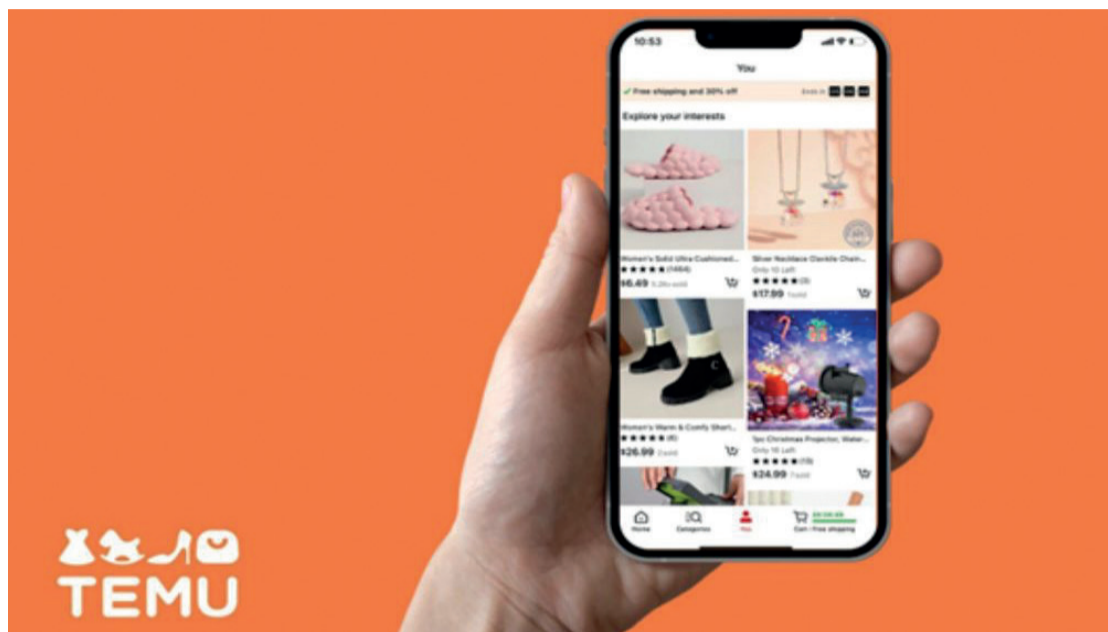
10:53

You

✓ Free shipping and 30% off

Explore your interests

Women's Solid Ultra Cushioned...
★★★★★ (1464)
$6.49 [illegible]

Silver Necklace Clavicle Chain...
Only 10 Left
★★★★★ (3)
$17.99 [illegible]

Women's Warm & Comfy Short...
★★★★★ (8)
$26.99 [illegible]

1pc Christmas Projector, Water...
Only 10 Left
★★★★★ (15)
$24.99 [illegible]

Home
Categories
You
Cart | Free shipping

TEMU